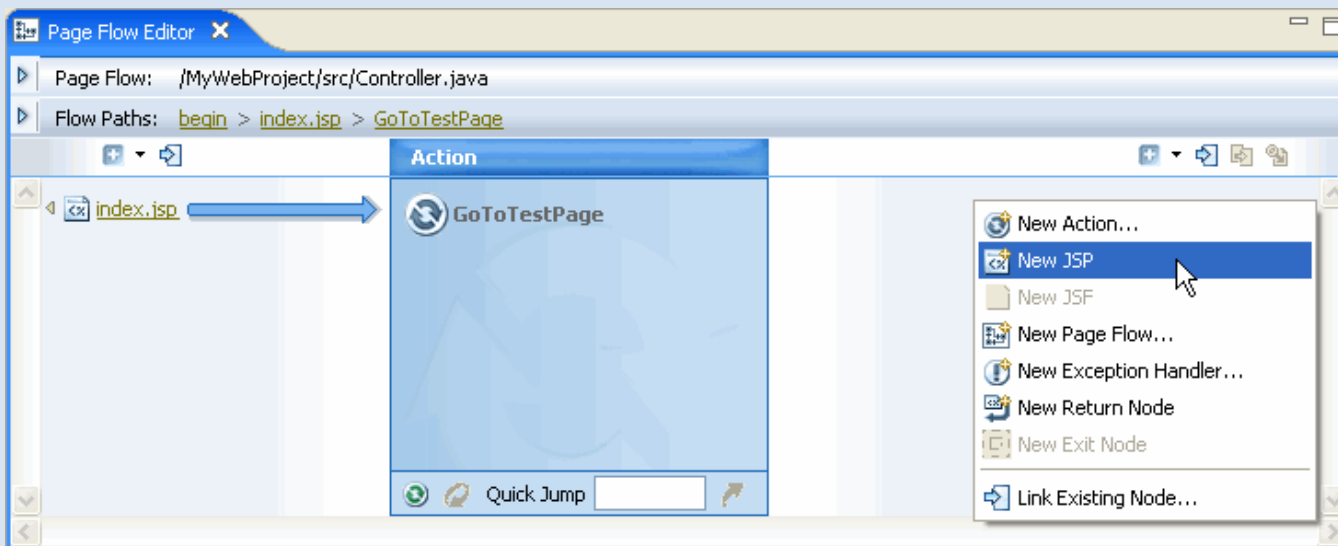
Page Flow Editor

Page Flow: /MyWebProject/src/Controller.java

Flow Paths: begin > index.jsp > GoToTestPage

Action

index.jsp

GoToTestPage

Quick Jump

New Action...
New JSP
New JSF
New Page Flow...
New Exception Handler...
New Return Node
New Exit Node
Link Existing Node...